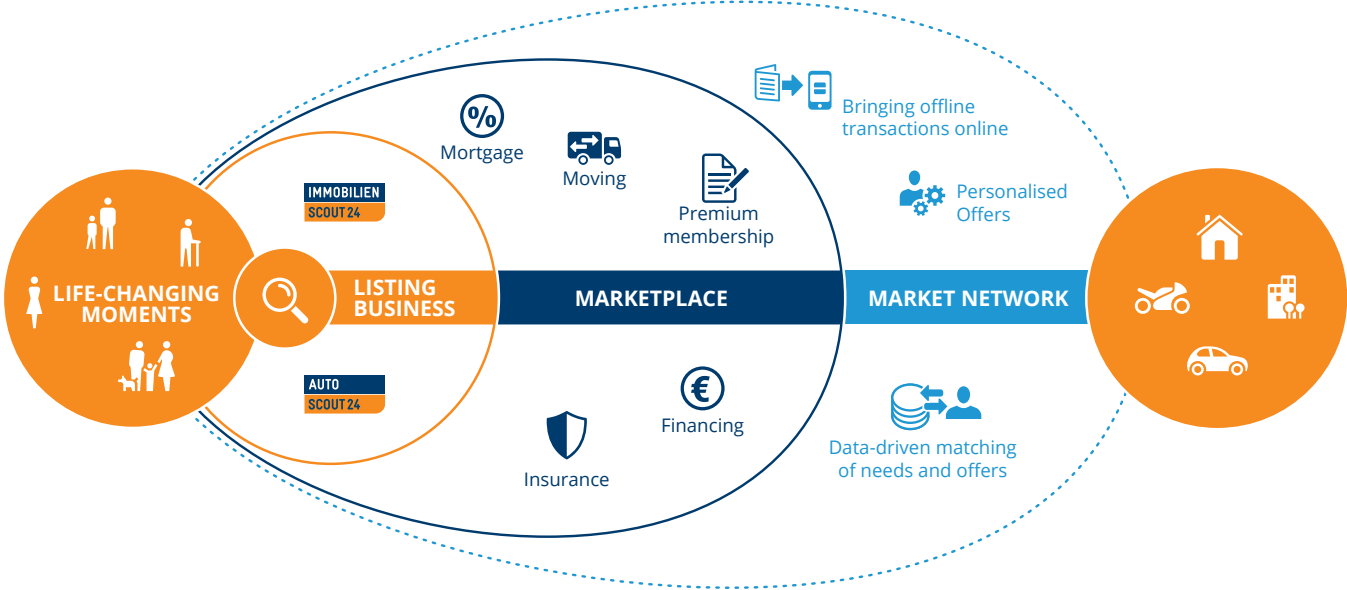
LIFE-CHANGING MOMENTS

IMMOBILIEN SCOUT24

LISTING BUSINESS

AUTO SCOUT24

%

Mortgage

Moving

Premium membership

MARKETPLACE

€

Insurance

Financing

Bringing offline transactions online

Personalised Offers

MARKET NETWORK

Data-driven matching of needs and offers